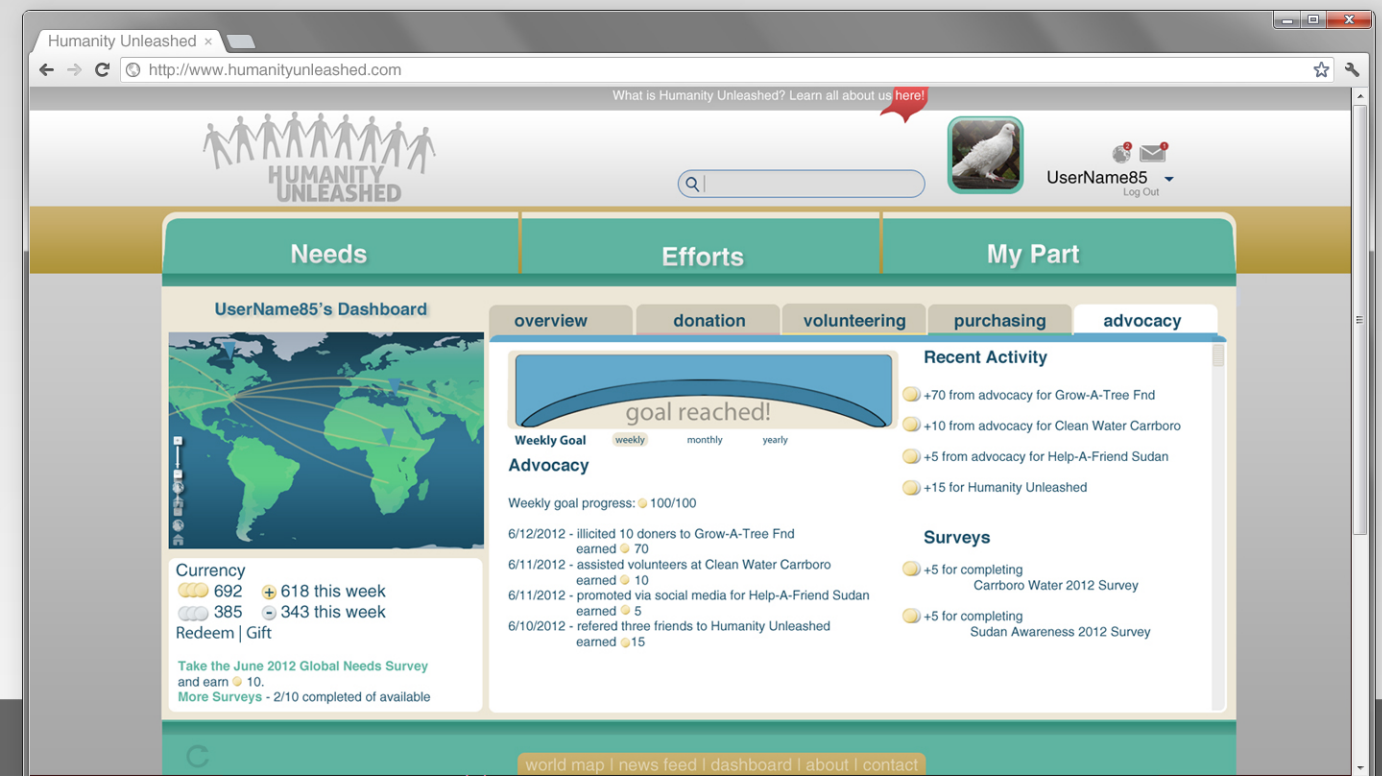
Humanity Unleashed ×

http://www.humanityunleashed.com

What is Humanity Unleashed? Learn all about us here!

HUMANITY UNLEASHED

UserName85
Log Out

Needs

Efforts

My Part

UserName85's Dashboard

overview

donation

volunteering

purchasing

advocacy

goal reached!

Weekly Goal weekly monthly yearly

Advocacy

Weekly goal progress: 100/100

6/12/2012 - illicited 10 doners to Grow-A-Tree Fnd
earned 70
6/11/2012 - assisted volunteers at Clean Water Carrboro
earned 10
6/11/2012 - promoted via social media for Help-A-Friend Sudan
earned 5
6/10/2012 - refered three friends to Humanity Unleashed
earned 15

Recent Activity

+70 from advocacy for Grow-A-Tree Fnd

+10 from advocacy for Clean Water Carrboro

+5 from advocacy for Help-A-Friend Sudan

+15 for Humanity Unleashed

Surveys

+5 for completing
Carrboro Water 2012 Survey

+5 for completing
Sudan Awareness 2012 Survey

Currency
692 + 618 this week
385 - 343 this week
Redeem | Gift

Take the June 2012 Global Needs Survey
and earn 10.
More Surveys - 2/10 completed of available

world map | news feed | dashboard | about | contact